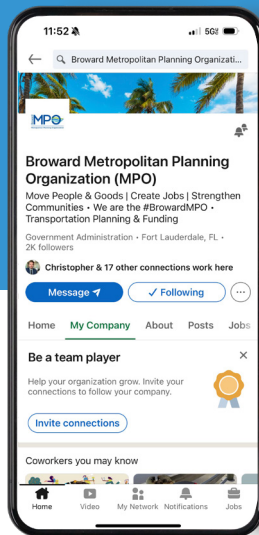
11:52
5G

Broward Metropolitan Planning Organizati...

MPO

Broward Metropolitan Planning Organization (MPO)

Move People & Goods | Create Jobs | Strengthen Communities • We are the #BrowardMPO • Transportation Planning & Funding

Government Administration • Fort Lauderdale, FL • 2K followers

Christopher & 17 other connections work here

Message

Following

Home My Company About Posts Jobs

Be a team player

Help your organization grow. Invite your connections to follow your company.

Invite connections

Coworkers you may know

Home Video My Network Notifications Jobs